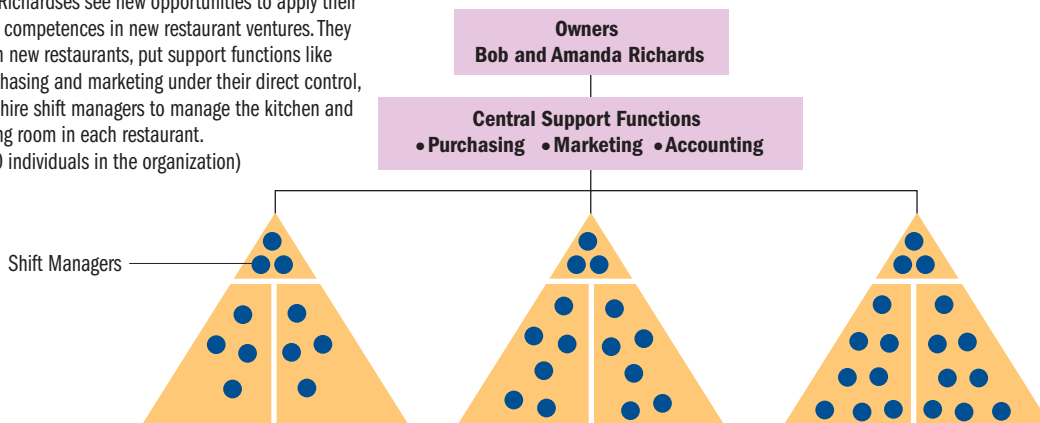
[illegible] Richardses see new opportunities to apply their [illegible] competences in new restaurant ventures. They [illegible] new restaurants, put support functions like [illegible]chasing and marketing under their direct control, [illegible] hire shift managers to manage the kitchen and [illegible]g room in each restaurant.
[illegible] individuals in the organization)

Owners
Bob and Amanda Richards

Central Support Functions
• Purchasing • Marketing • Accounting

Shift Managers